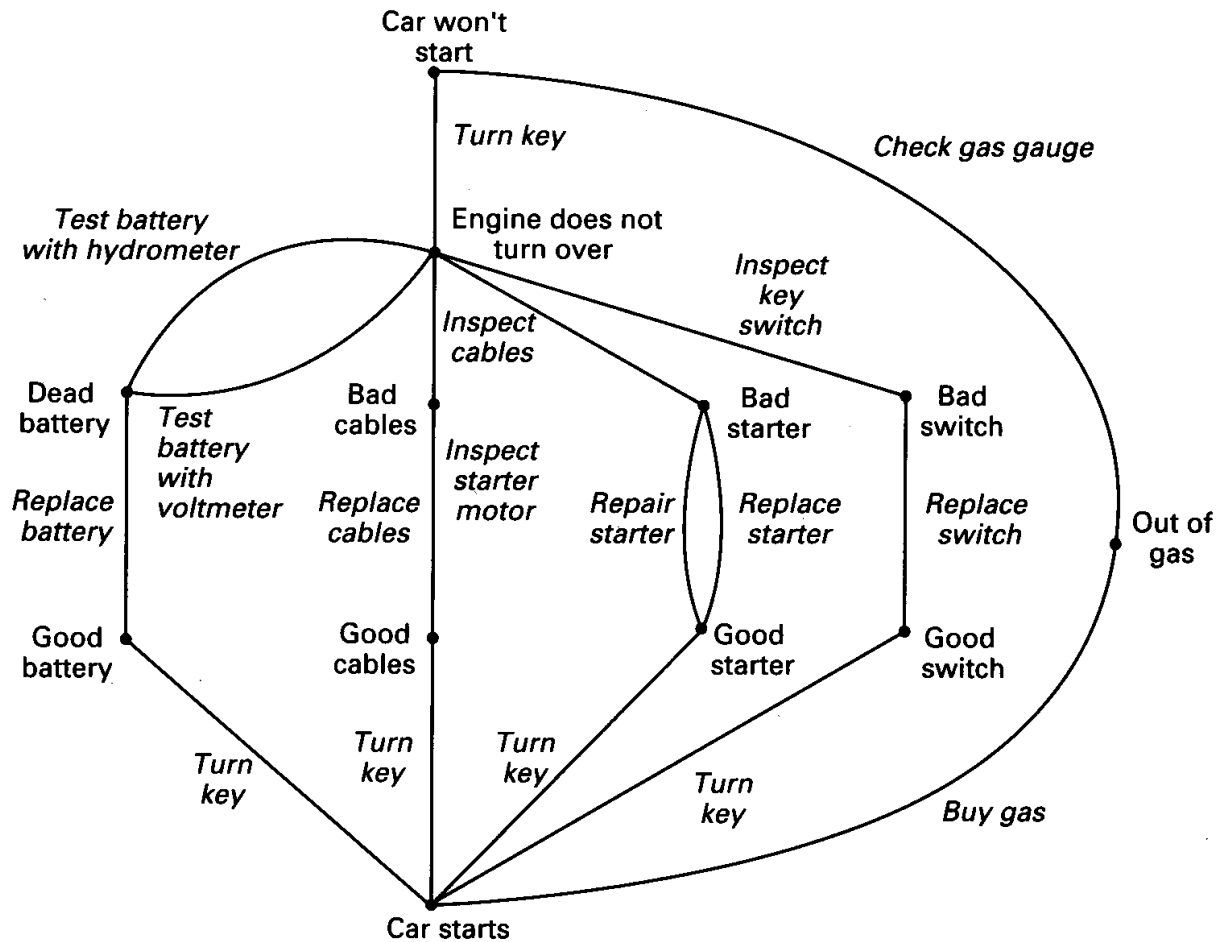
Car won't start

Turn key

Check gas gauge

Test battery with hydrometer

Engine does not turn over

Inspect key switch

Inspect cables

Dead battery

Test battery with voltmeter

Bad cables

Inspect starter motor

Bad starter

Bad switch

Replace battery

Replace cables

Repair starter

Replace starter

Replace switch

Out of gas

Good battery

Good cables

Good starter

Good switch

Turn key

Turn key

Turn key

Turn key

Buy gas

Car starts